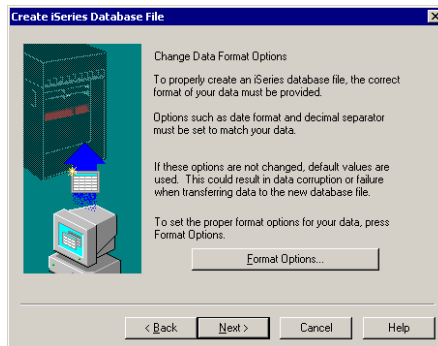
Create iSeries Database File

Change Data Format Options

To properly create an iSeries database file, the correct format of your data must be provided.

Options such as date format and decimal separator must be set to match your data.

If these options are not changed, default values are used. This could result in data corruption or failure when transferring data to the new database file.

To set the proper format options for your data, press Format Options.

Format Options...

< Back

Next >

Cancel

Help